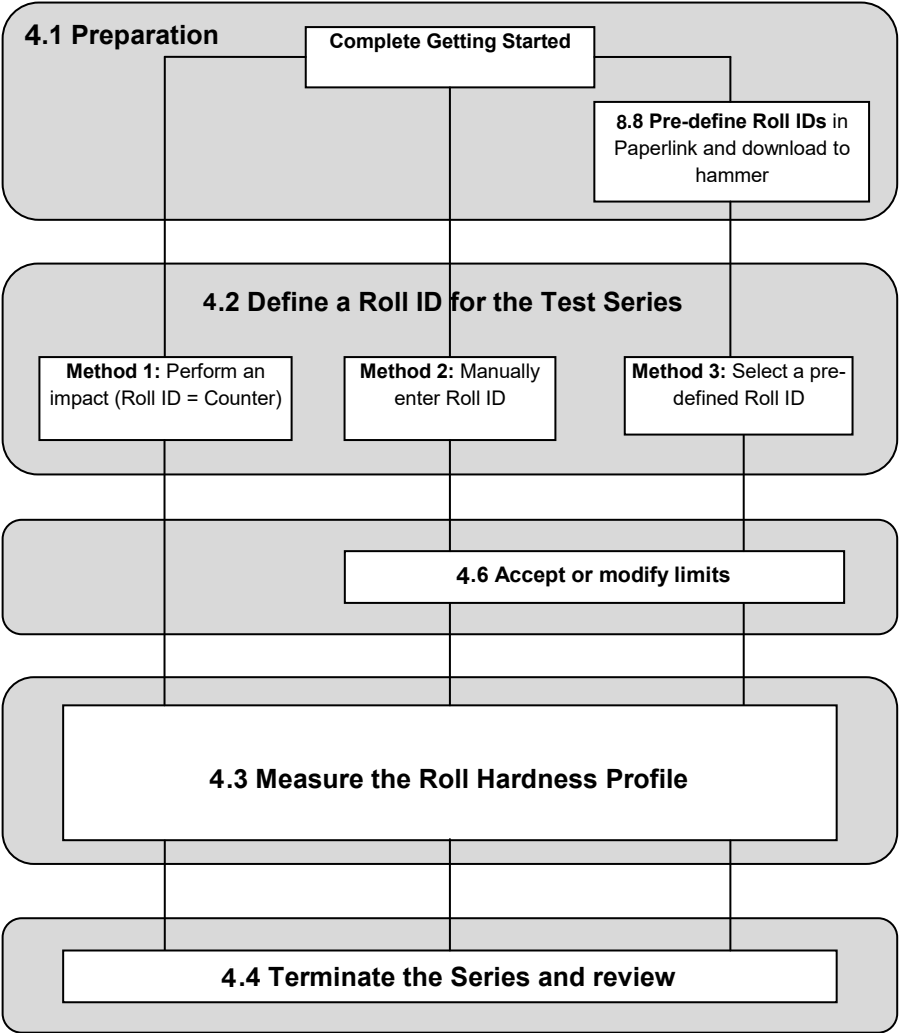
4.1 Preparation

Complete Getting Started

8.8 Pre-define Roll IDs in Paperlink and download to hammer

4.2 Define a Roll ID for the Test Series

Method 1: Perform an impact (Roll ID = Counter)

Method 2: Manually enter Roll ID

Method 3: Select a predefined Roll ID

4.6 Accept or modify limits

4.3 Measure the Roll Hardness Profile

4.4 Terminate the Series and review